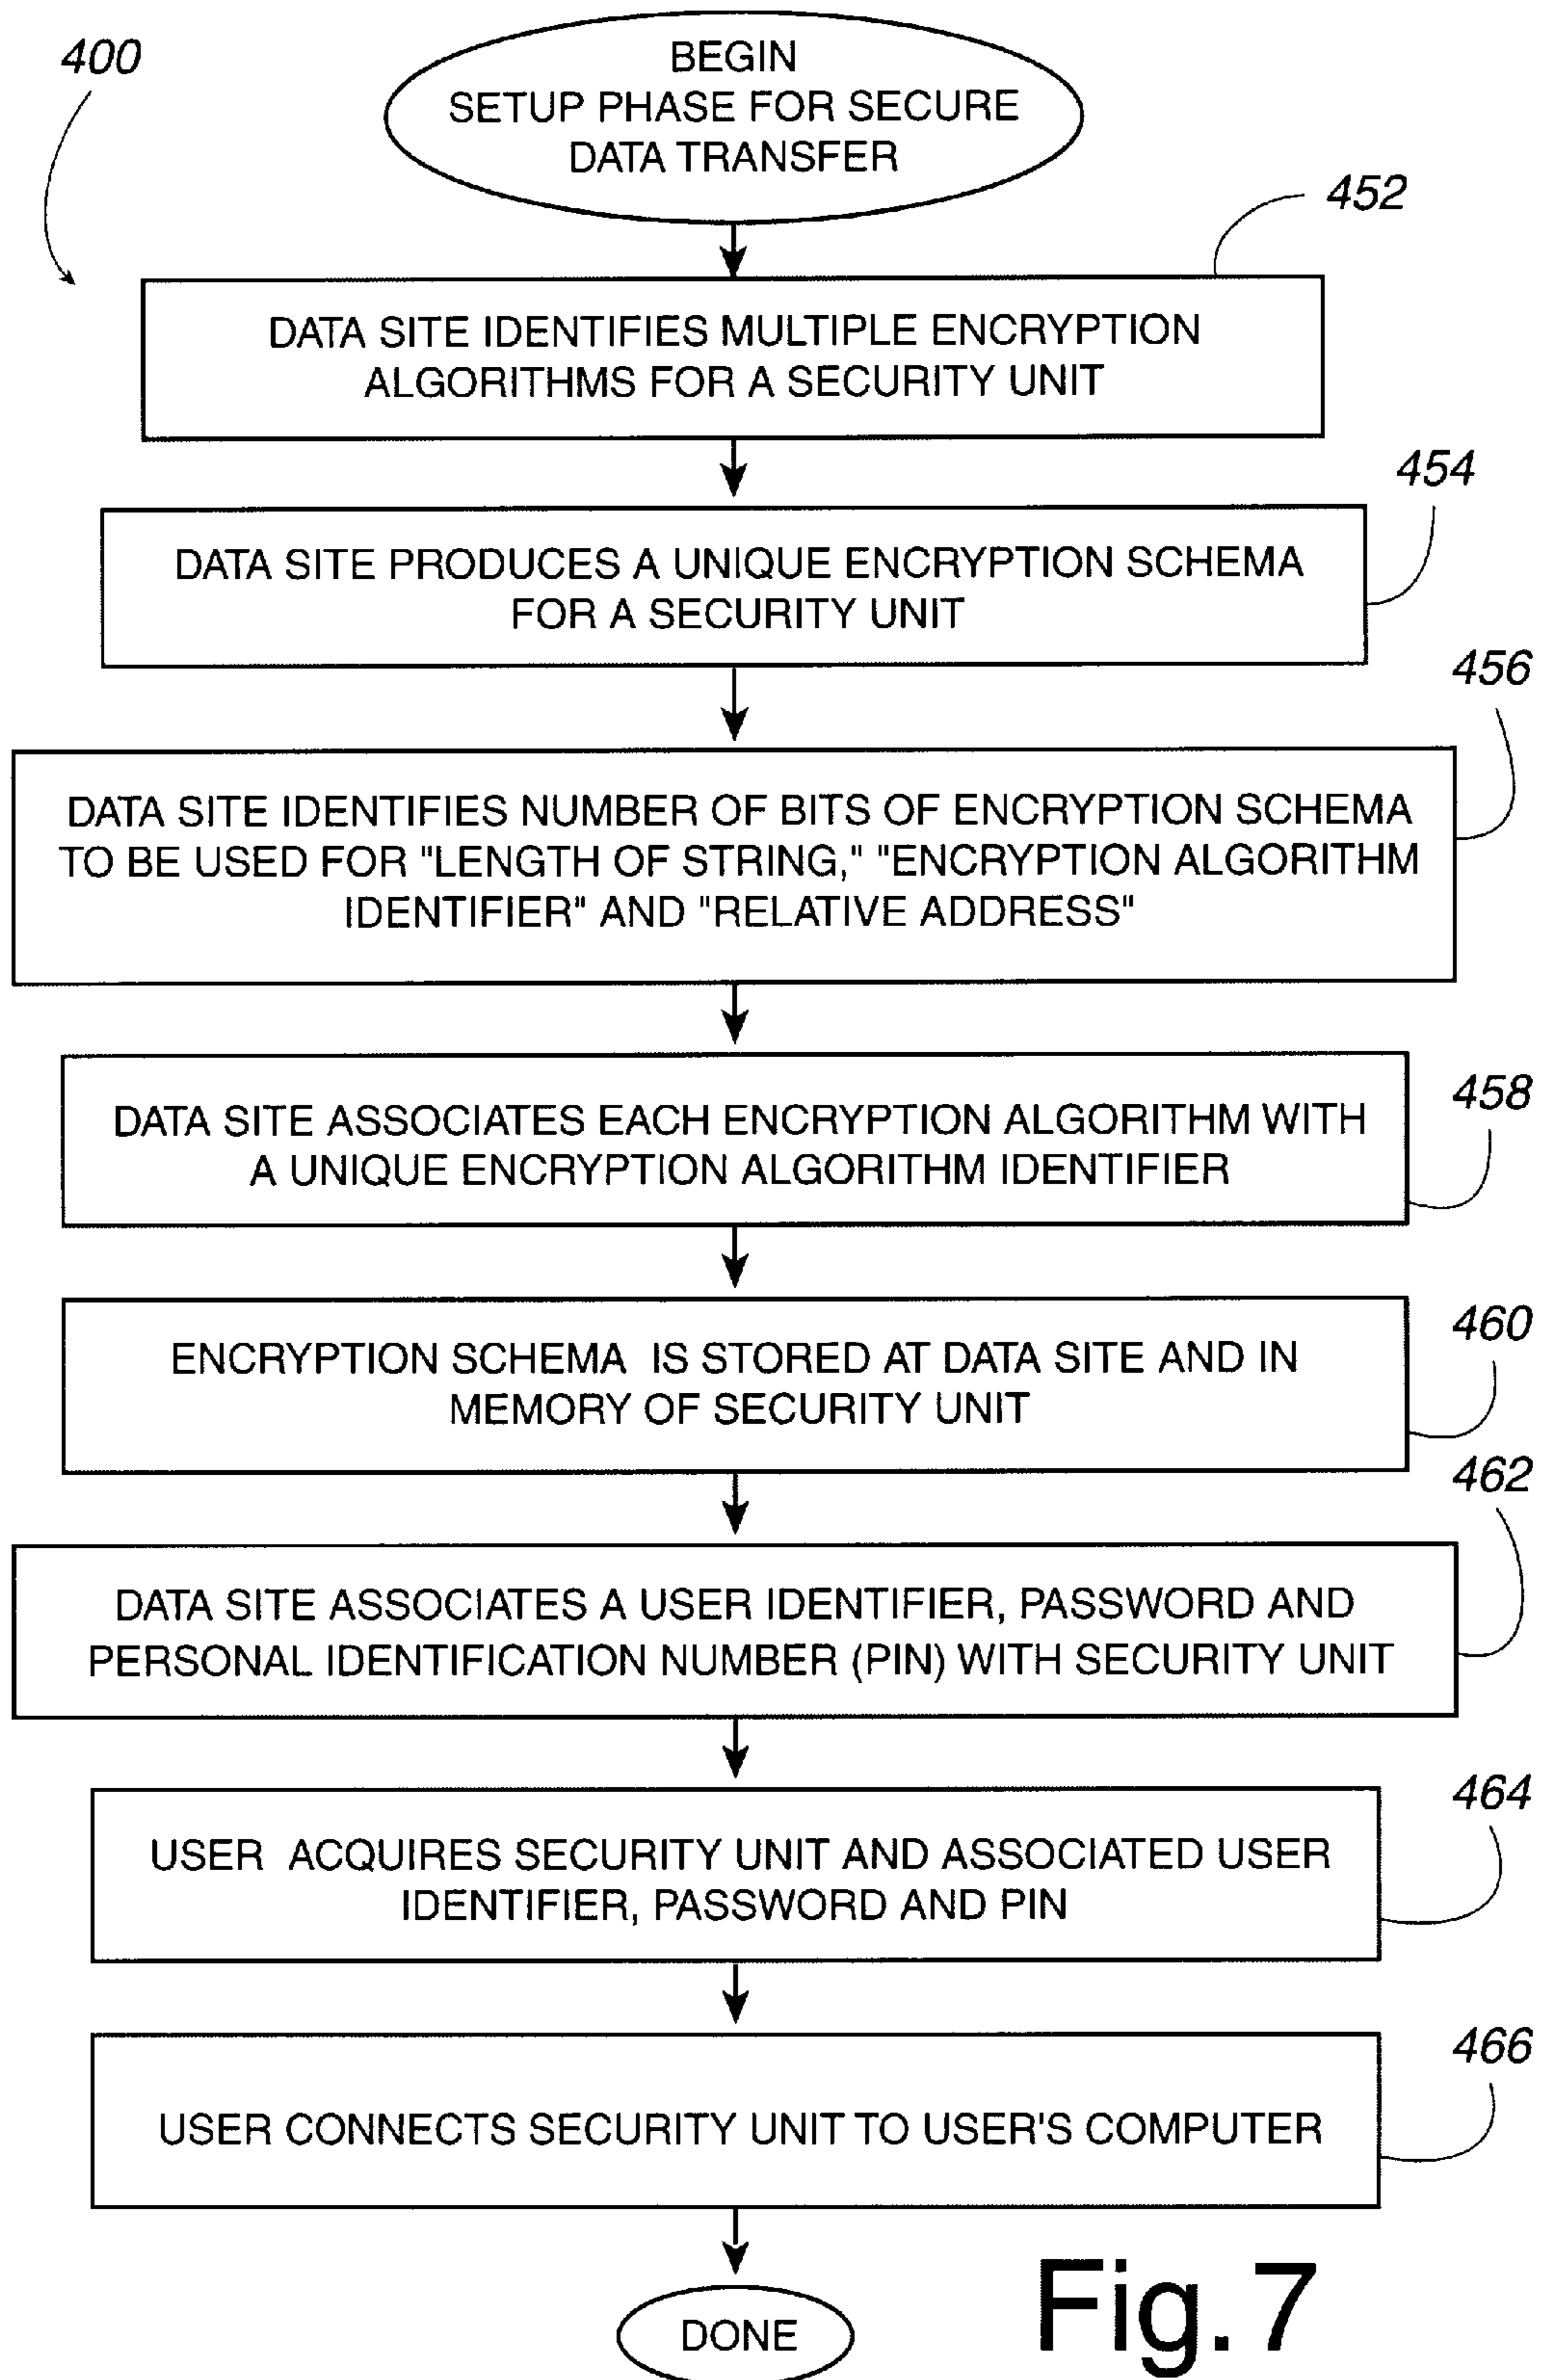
400

BEGIN
SETUP PHASE FOR SECURE DATA TRANSFER

452

DATA SITE IDENTIFIES MULTIPLE ENCRYPTION ALGORITHMS FOR A SECURITY UNIT

454

DATA SITE PRODUCES A UNIQUE ENCRYPTION SCHEMA FOR A SECURITY UNIT

456

DATA SITE IDENTIFIES NUMBER OF BITS OF ENCRYPTION SCHEMA TO BE USED FOR "LENGTH OF STRING," "ENCRYPTION ALGORITHM IDENTIFIER" AND "RELATIVE ADDRESS"

458

DATA SITE ASSOCIATES EACH ENCRYPTION ALGORITHM WITH A UNIQUE ENCRYPTION ALGORITHM IDENTIFIER

460

ENCRYPTION SCHEMA IS STORED AT DATA SITE AND IN MEMORY OF SECURITY UNIT

462

DATA SITE ASSOCIATES A USER IDENTIFIER, PASSWORD AND PERSONAL IDENTIFICATION NUMBER (PIN) WITH SECURITY UNIT

464

USER ACQUIRES SECURITY UNIT AND ASSOCIATED USER IDENTIFIER, PASSWORD AND PIN

466

USER CONNECTS SECURITY UNIT TO USER'S COMPUTER

DONE

Fig.7